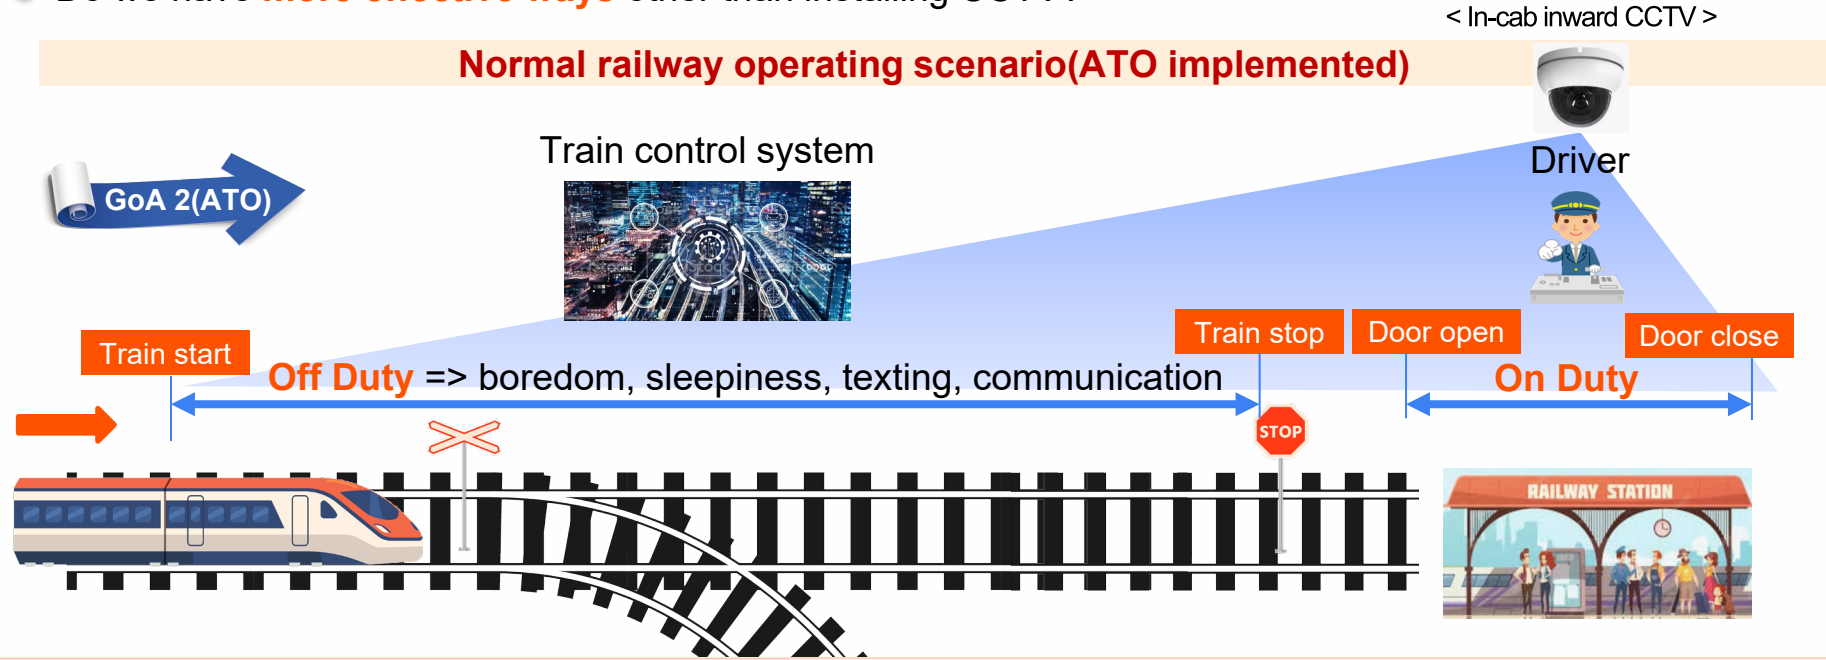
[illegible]

< In-cab inward CCTV >

Normal railway operating scenario(ATO implemented)

GoA 2(ATO)

Train control system

Driver

Train start

Off Duty => boredom, sleepiness, texting, communication

Train stop

Door open

Door close

On Duty

STOP

RAILWAY STATION